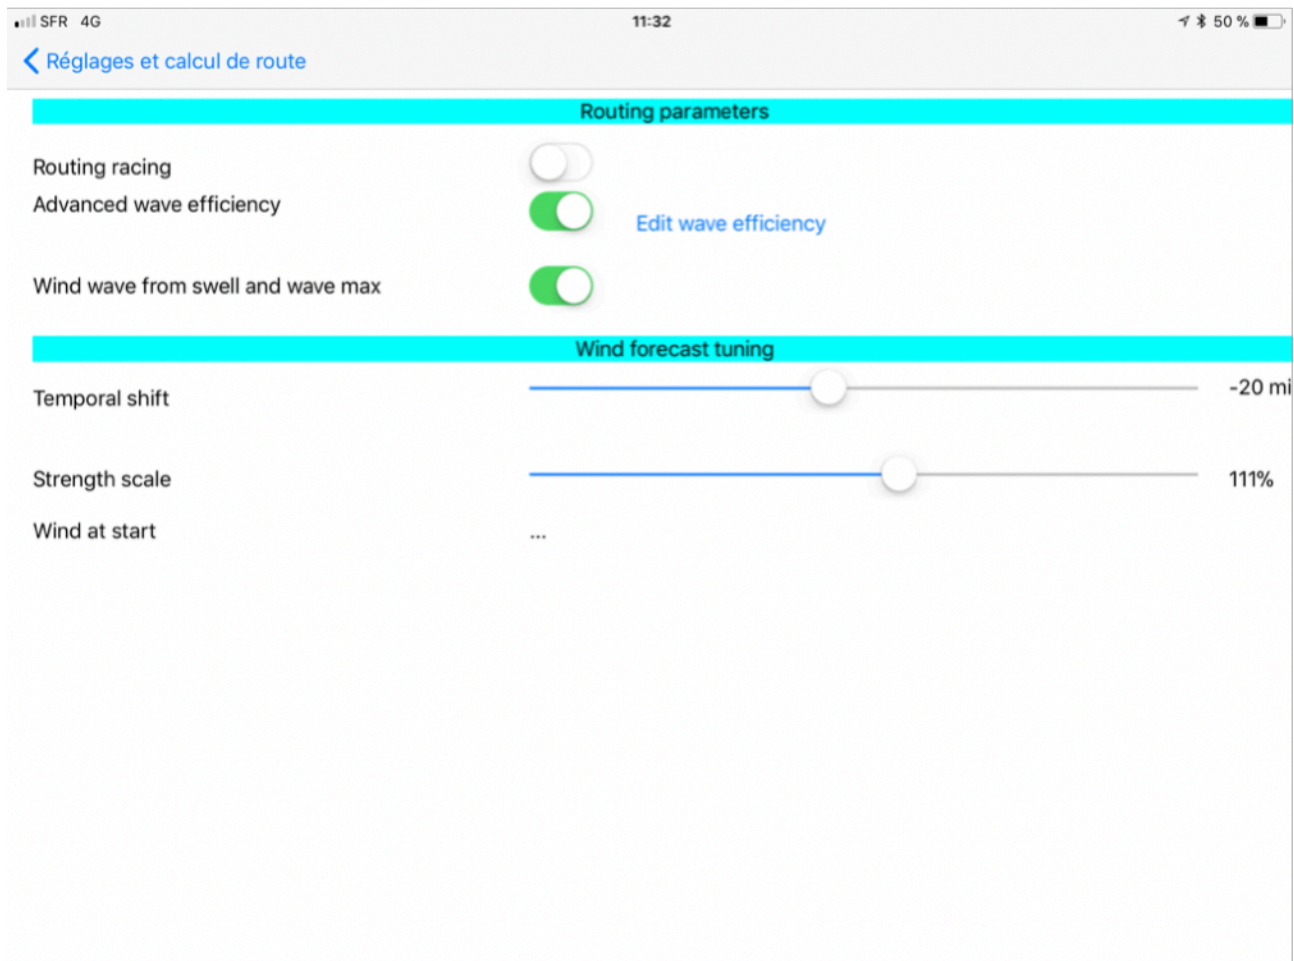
SFR 4G
11:32
50 %

Réglages et calcul de route

Routing parameters

Routing racing

Advanced wave efficiency

Edit wave efficiency

Wind wave from swell and wave max

Wind forecast tuning

Temporal shift

-20 mi

Strength scale

111%

Wind at start

...